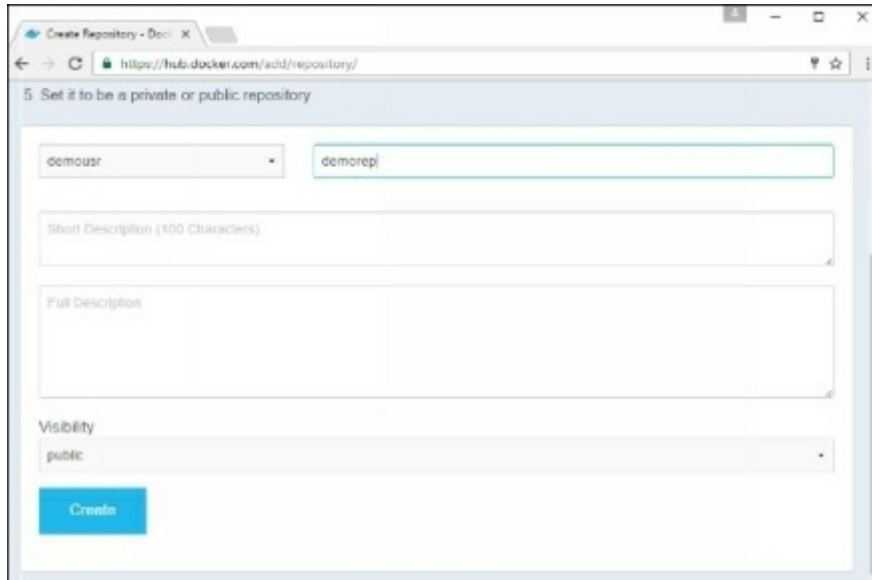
Create Repository - Dock ×

https://hub.docker.com/add/repository/

5. Set it to be a private or public repository

demousr

demorep

Short Description (100 Characters)

Full Description

Visibility

public

Create